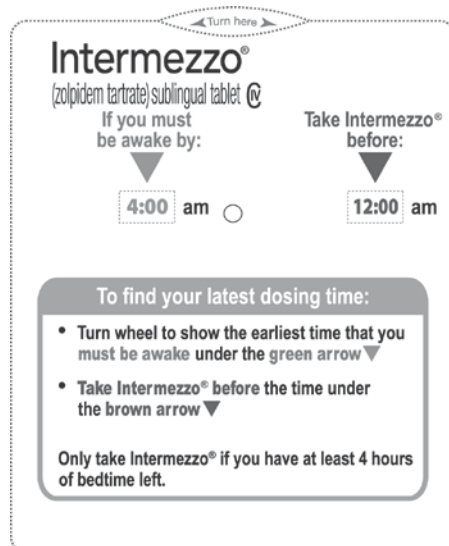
◄Turn here►

Intermezzo®
(zolpidem tartrate) sublingual tablet CIV

If you must be awake by:

4:00 am

Take Intermezzo® before:

12:00 am

To find your latest dosing time:

• Turn wheel to show the earliest time that you must be awake under the green arrow

• Take Intermezzo® before the time under the brown arrow

Only take Intermezzo® if you have at least 4 hours of bedtime left.